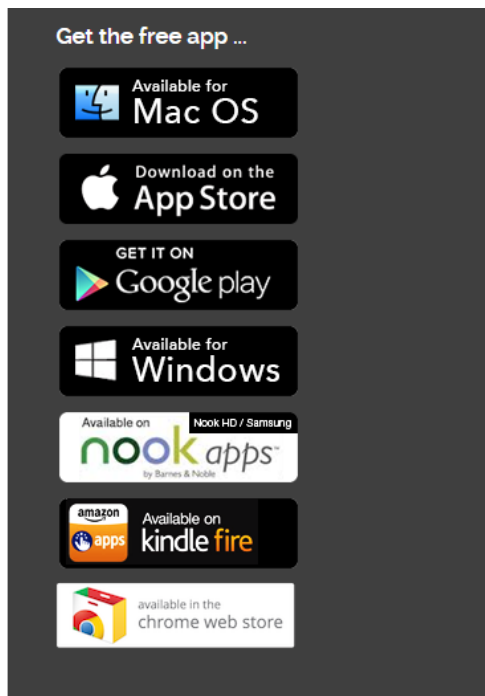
Get the free app ...

Available for
Mac OS

Download on the
App Store

GET IT ON
Google play

Available for
Windows

Available on
Nook HD / Samsung
nook apps™
by Barnes & Noble

amazon
apps
Available on
kindle fire

available in the
chrome web store